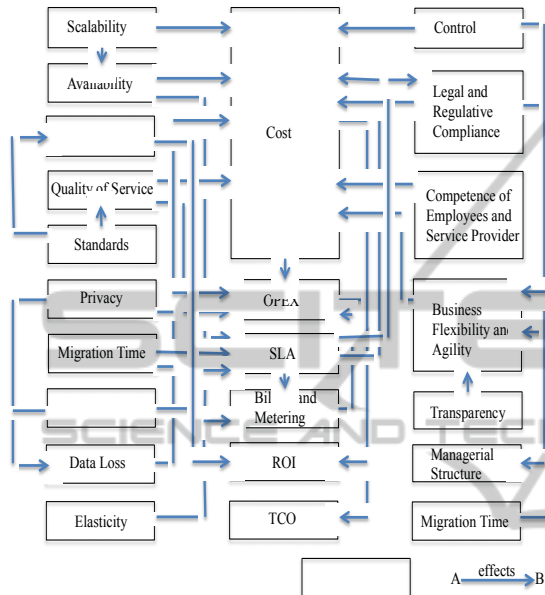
Scalability

Availability

Quality of Service

Standards

Privacy

Migration Time

Data Loss

Elasticity

Cost

OPEX

SLA

Billing and Metering

ROI

TCO

Control

Legal and Regulative Compliance

Competence of Employees and Service Provider

Business Flexibility and Agility

Transparency

Managerial Structure

Migration Time

A effects B

SCIENCE AND TECHNOLOGY